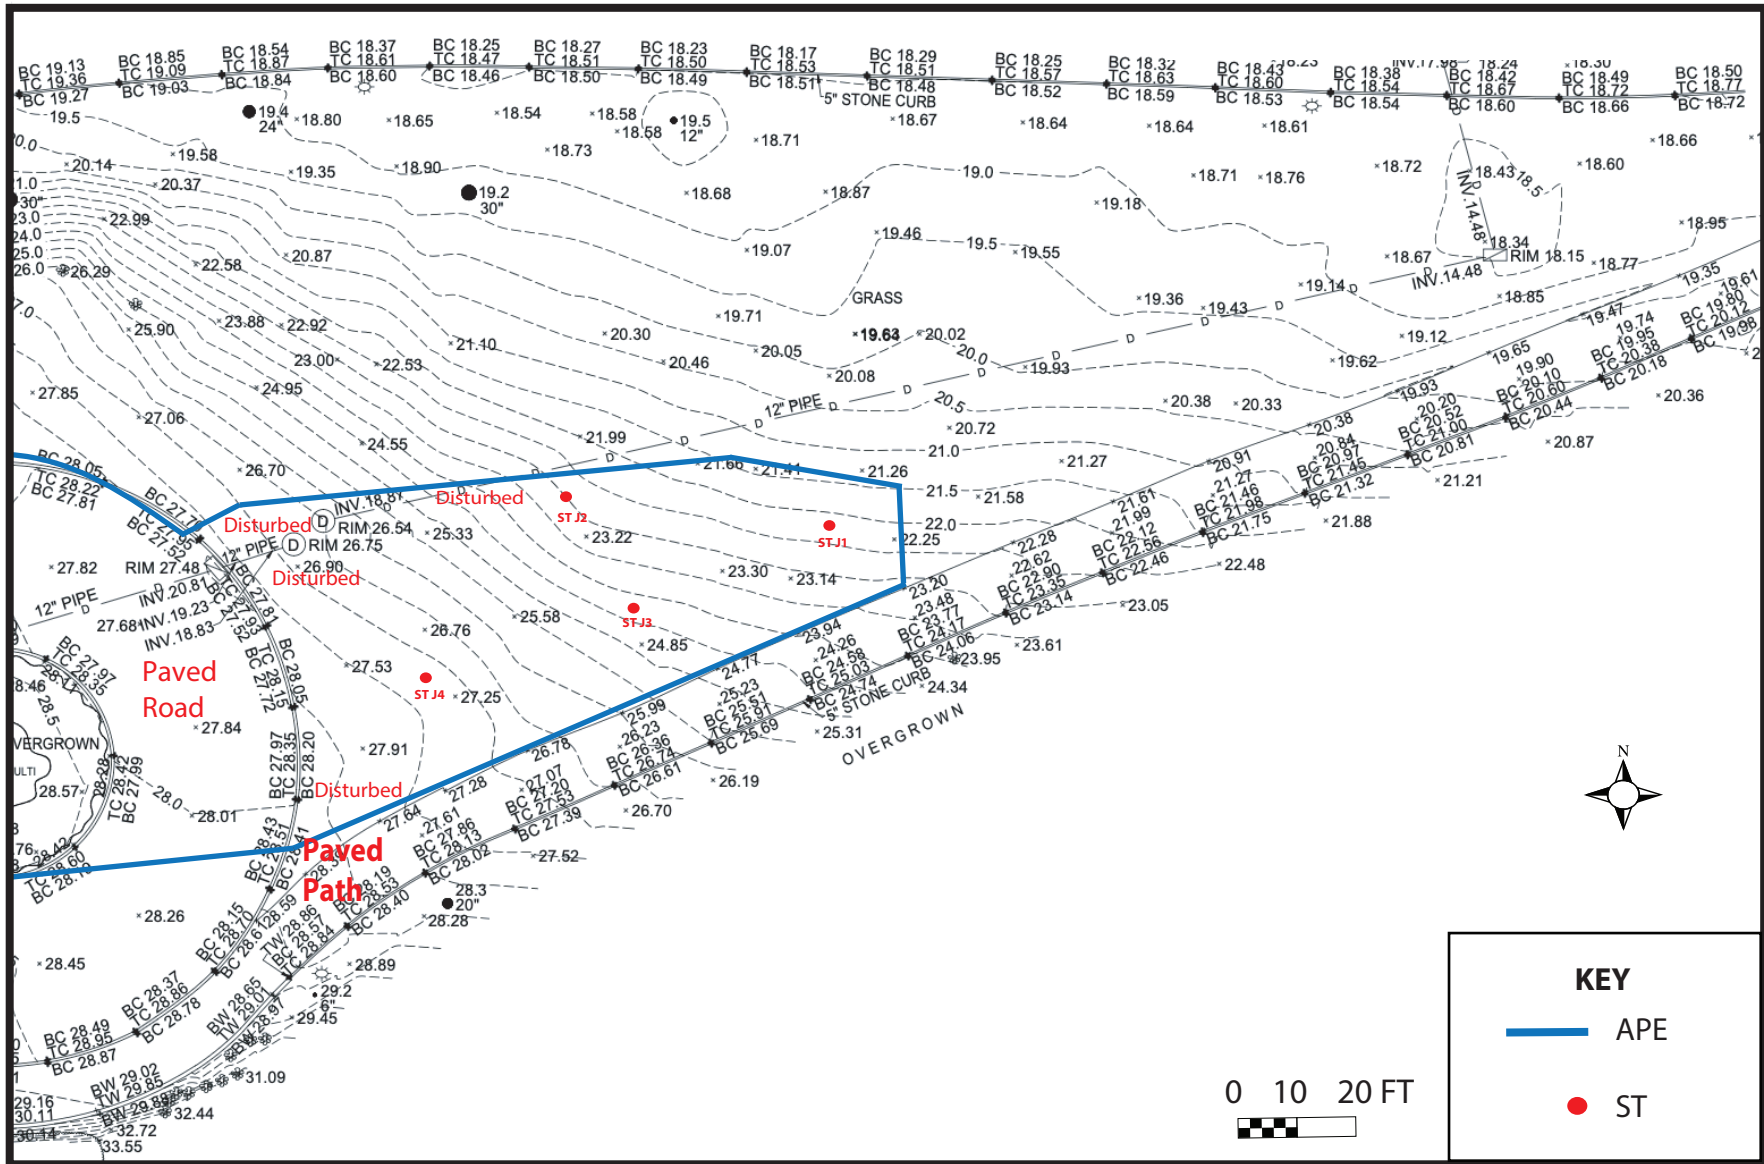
BC 19.13
TC 19.36
BC 19.27
BC 18.85
TC 19.09
BC 19.03
BC 18.54
TC 18.87
BC 18.84
BC 18.37
TC 18.61
BC 18.60
BC 18.25
TC 18.47
TC 18.46
BC 18.27
TC 18.51
BC 18.50
BC 18.23
TC 18.50
BC 18.49
BC 18.17
TC 18.53
BC 18.51
BC 18.29
TC 18.51
BC 18.48
5" STONE CURB
BC 18.25
TC 18.57
BC 18.52
BC 18.32
TC 18.63
BC 18.59
BC 18.43
TC 18.60
BC 18.53
BC 18.38
TC 18.54
BC 18.54
BC 18.42
TC 18.67
BC 18.60
BC 18.49
TC 18.72
BC 18.66
BC 18.50
TC 18.77
BC 18.72

19.5
19.4
24"
18.80
18.65
18.54
18.58
18.58
19.5
12"
18.71
18.67
18.64
18.64
18.61
18.66
20.0
20.14
19.58
19.35
18.90
18.73
19.2
30"
18.68
18.87
19.0
19.18
18.71
18.76
18.72
18.43
18.5
18.60
INV. 14.48
18.34
RIM 18.15
18.77
18.95
21.0
20.37
30"
22.99
22.58
20.87
19.07
19.46
19.5
19.55
18.67
INV. 14.48
26.29
GRASS
19.36
19.43
19.14
18.85
19.35
19.61
25.90
23.88
22.92
23.00
22.53
21.10
20.30
19.71
19.63
20.02
20.0
19.93
19.12
19.62
19.47
19.65
19.74
BC 19.80
TC 20.12
BC 19.98
27.85
24.95
20.46
20.05
20.08
12" PIPE
20.5
20.38
20.33
19.93
19.90
BC 19.95
TC 20.38
BC 20.18
20.36
27.06
24.55
21.99
20.72
21.0
20.38
BC 20.10
TC 20.60
BC 20.44
BC 20.20
TC 20.52
BC 20.84
TC 20.97
BC 21.00
BC 20.81
20.87
BC 28.05
TC 28.22
BC 27.81
26.70
21.66
21.41
21.26
21.27
20.91
21.27
21.45
21.32
21.21
BC 27.
INV. 18.87
Disturbed
ST J2
21.5
21.58
21.61
21.99
BC 21.46
TC 21.98
BC 21.75
21.88
Disturbed
RIM 26.54
25.33
23.22
22.0
ST J1
22.25
22.12
BC 22.56
BC 22.46
12" PIPE
RIM 26.75
22.28
22.62
22.90
BC 23.35
BC 23.14
22.48
27.82
RIM 27.48
INV. 20.81
26.90
Disturbed
23.30
23.14
23.20
23.48
23.77
24.17
BC 24.06
23.05
12" PIPE
27.68
INV. 19.23
INV. 18.83
25.58
ST J3
23.94
24.26
24.58
25.03
23.95
23.61
26.76
24.85
24.77
BC 24.74
5" STONE CURB
24.34
Paved Road
27.53
ST J4
27.25
25.99
25.23
25.51
25.91
BC 25.69
OVERGROWN
27.84
26.23
26.36
26.74
BC 26.61
25.31
27.91
26.78
27.07
27.20
27.53
BC 27.39
26.19
OVERGROWN
28.57
28.0
28.01
Disturbed
27.28
27.64
27.61
27.86
28.13
BC 28.02
26.70
27.52
Paved Path
28.19
28.53
28.40
28.3
20"
28.28
28.26
28.45
28.89
29.2
6"
29.45
BC 28.37
TC 28.86
BC 28.78
BC 28.49
TC 28.95
BC 28.87
BW 29.02
TW 29.85
BW 29.88
31.09
32.44
32.72
33.55
29.16
30.11
30.14
N
0 10 20 FT
KEY
APE
ST